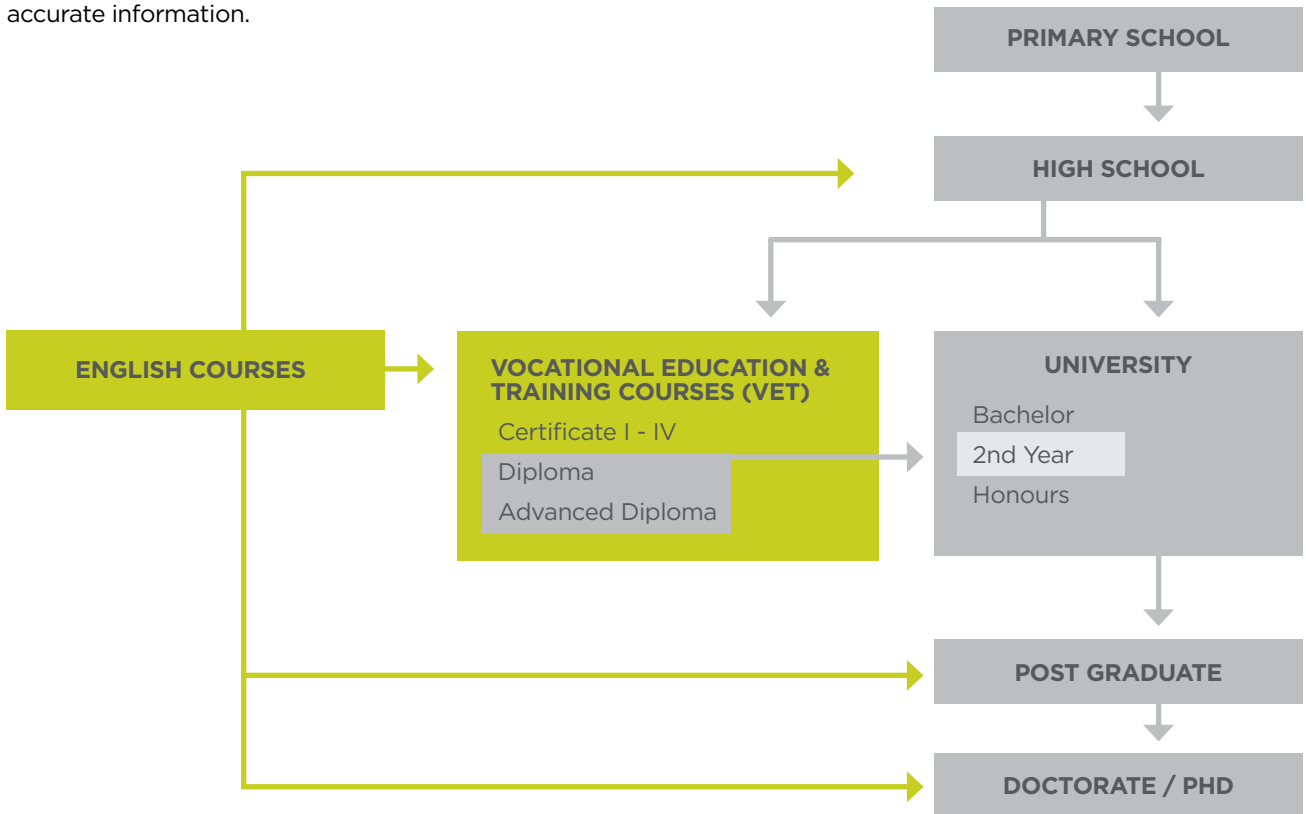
accurate information.

PRIMARY SCHOOL

HIGH SCHOOL

ENGLISH COURSES

VOCATIONAL EDUCATION & TRAINING COURSES (VET)

Certificate I - IV

Diploma

Advanced Diploma

UNIVERSITY

Bachelor

2nd Year

Honours

POST GRADUATE

DOCTORATE / PHD